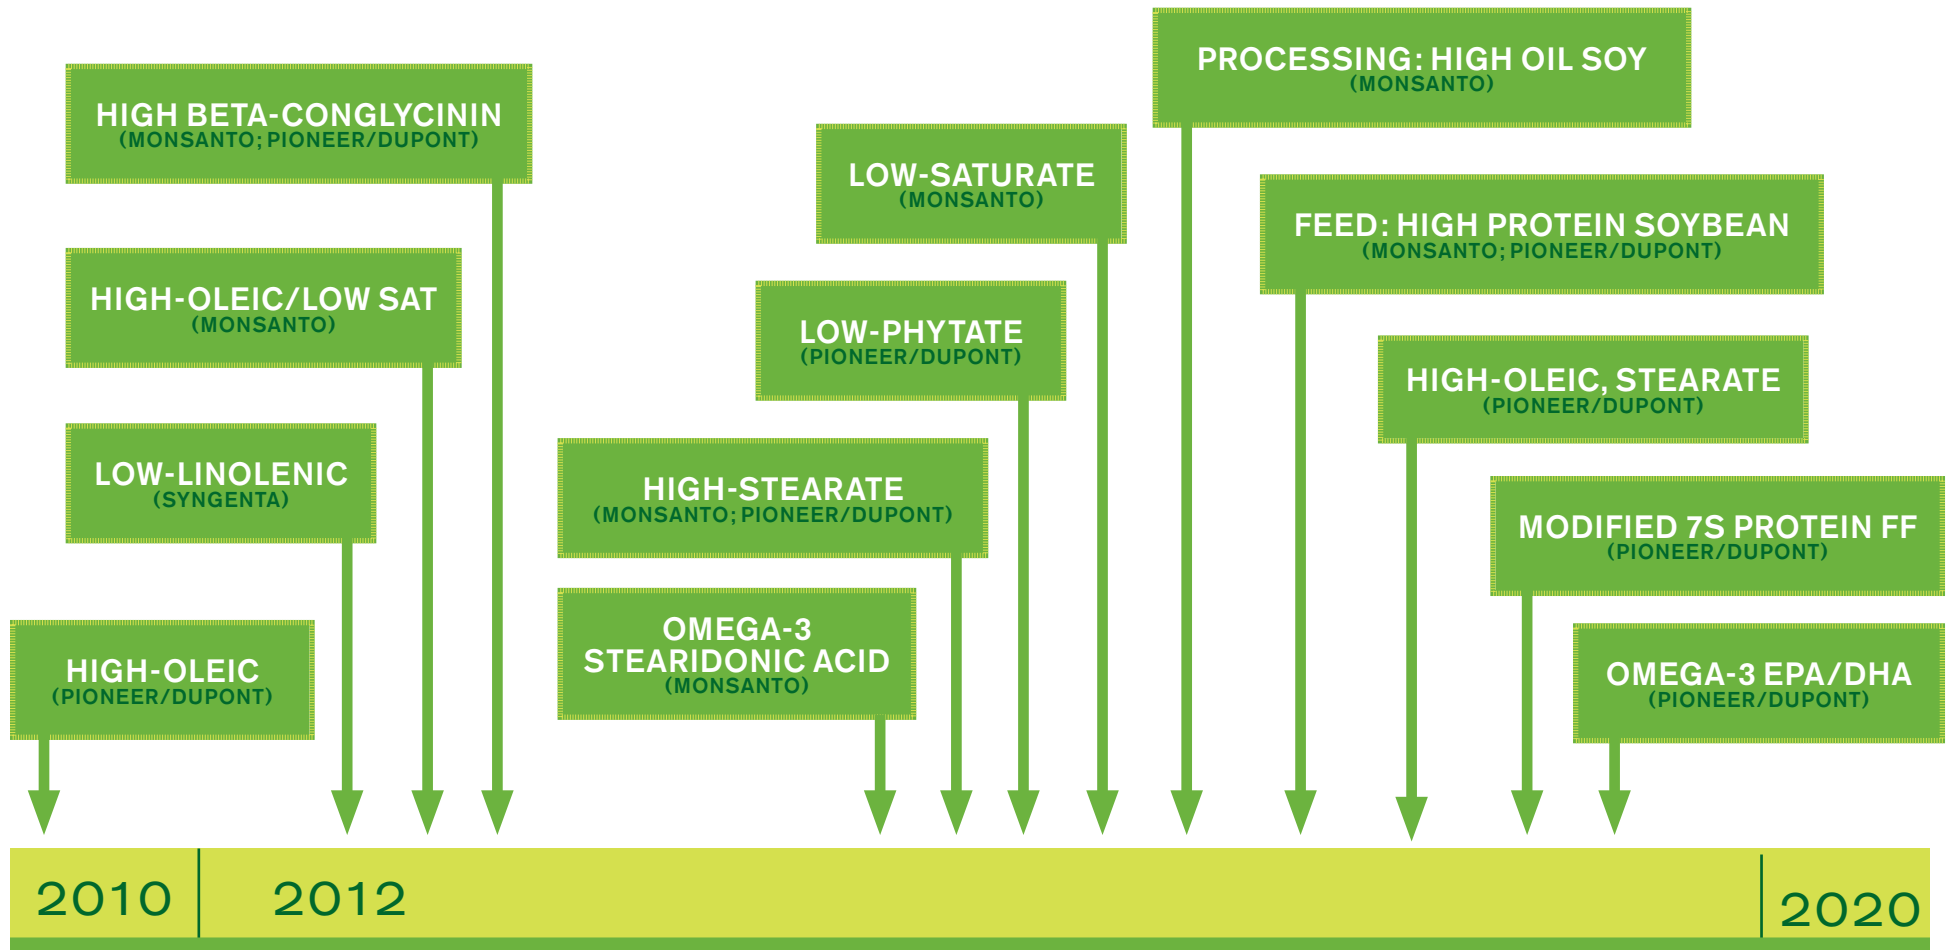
HIGH BETA-CONGLYCININ
(MONSANTO; PIONEER/DUPONT)

HIGH-OLEIC/LOW SAT
(MONSANTO)

LOW-LINOLENIC
(SYNGENTA)

HIGH-OLEIC
(PIONEER/DUPONT)

LOW-SATURATE
(MONSANTO)

LOW-PHYTATE
(PIONEER/DUPONT)

HIGH-STEARATE
(MONSANTO; PIONEER/DUPONT)

OMEGA-3
STEARIDONIC ACID
(MONSANTO)

PROCESSING: HIGH OIL SOY
(MONSANTO)

FEED: HIGH PROTEIN SOYBEAN
(MONSANTO; PIONEER/DUPONT)

HIGH-OLEIC, STEARATE
(PIONEER/DUPONT)

MODIFIED 7S PROTEIN FF
(PIONEER/DUPONT)

OMEGA-3 EPA/DHA
(PIONEER/DUPONT)

2010

2012

2020